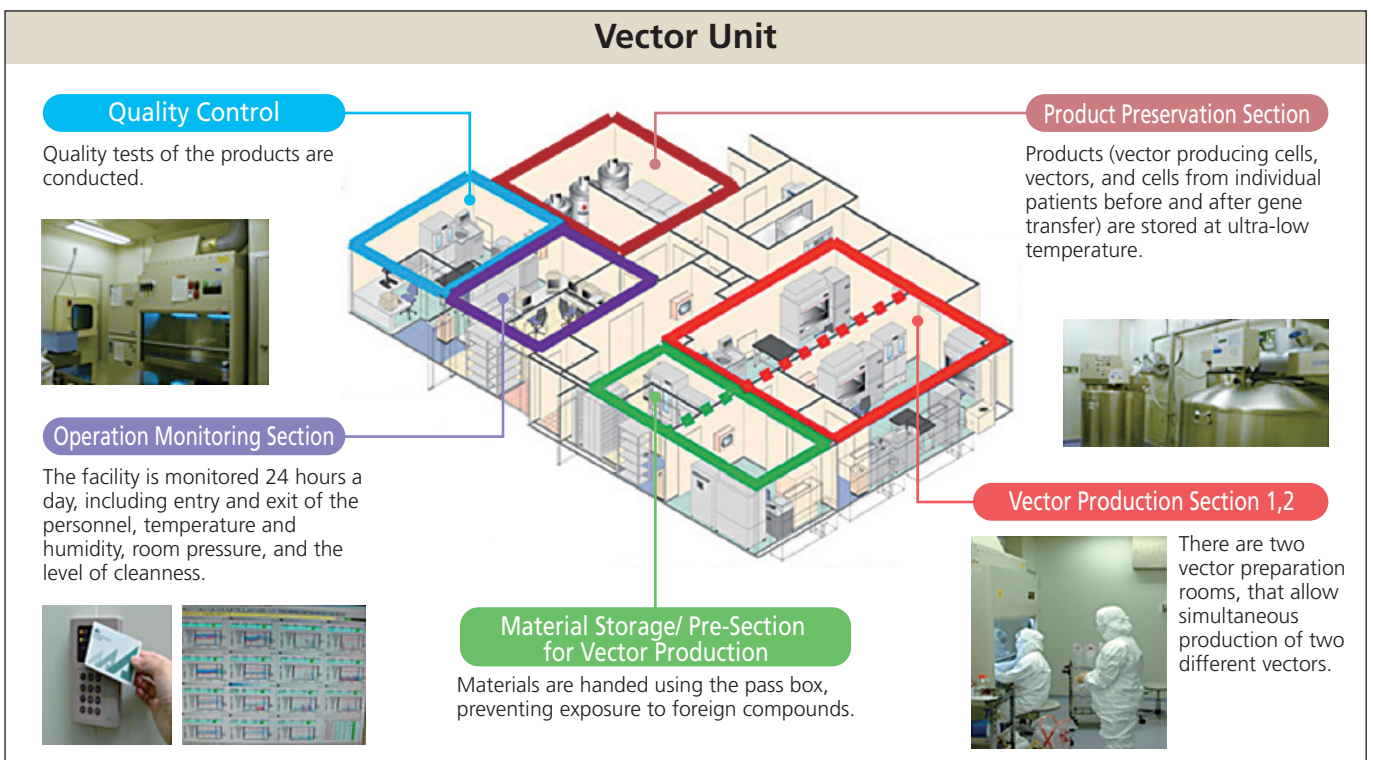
Vector Unit

Quality Control

Quality tests of the products are conducted.

Product Preservation Section

Products (vector producing cells, vectors, and cells from individual patients before and after gene transfer) are stored at ultra-low temperature.

Operation Monitoring Section

The facility is monitored 24 hours a day, including entry and exit of the personnel, temperature and humidity, room pressure, and the level of cleanness.

Vector Production Section 1,2

There are two vector preparation rooms, that allow simultaneous production of two different vectors.

Material Storage/ Pre-Section for Vector Production

Materials are handed using the pass box, preventing exposure to foreign compounds.